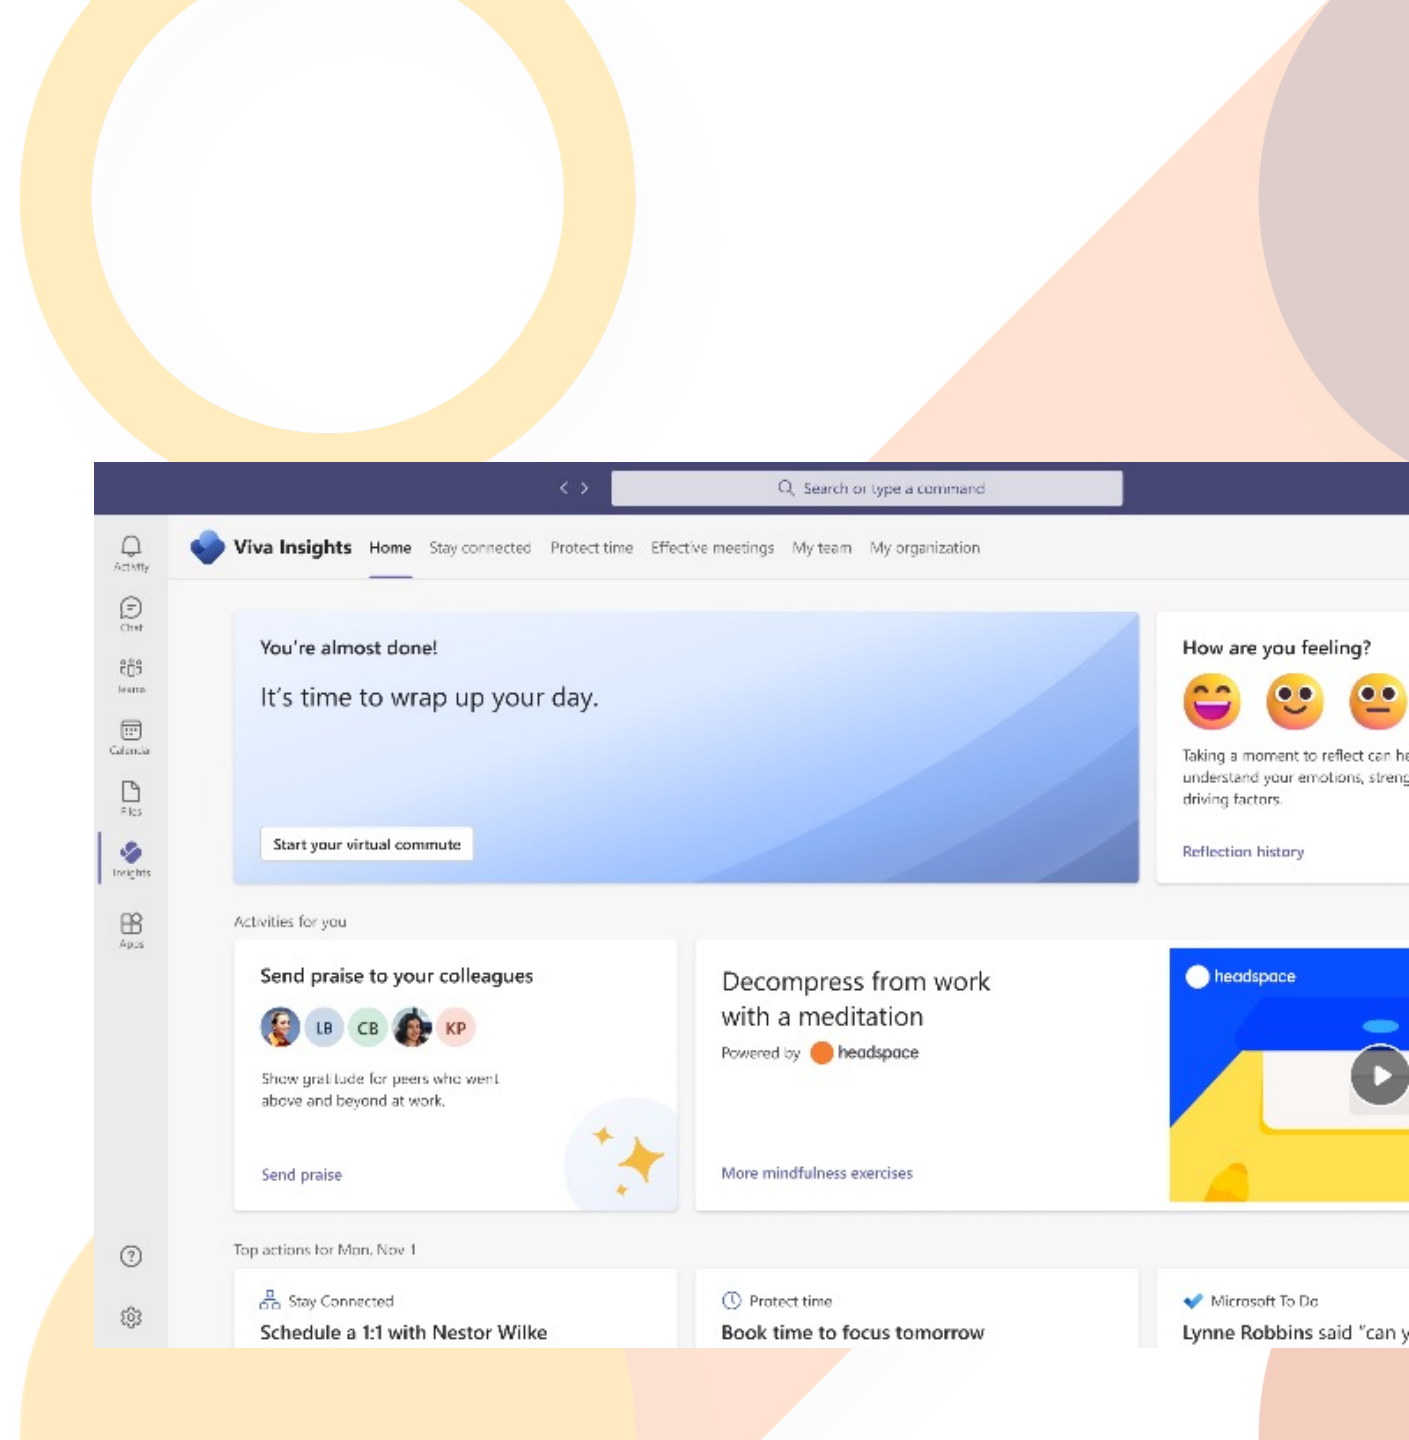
Search or type a command

Activity
Chat
Teams
Calendar
Files
Insights
Apps

Viva Insights Home Stay connected Protect time Effective meetings My team My organization

You're almost done!

It's time to wrap up your day.

Start your virtual commute

How are you feeling?

Taking a moment to reflect can he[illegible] understand your emotions, streng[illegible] driving factors.

Reflection history

Activities for you

Send praise to your colleagues

LB CB KP

Show gratitude for peers who went above and beyond at work.

Send praise

Decompress from work with a meditation

Powered by headspace

More mindfulness exercises

headspace

Top actions for Mon, Nov 1

Stay Connected

Schedule a 1:1 with Nestor Wilke

Protect time

Book time to focus tomorrow

Microsoft To Do

Lynne Robbins said "can y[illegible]